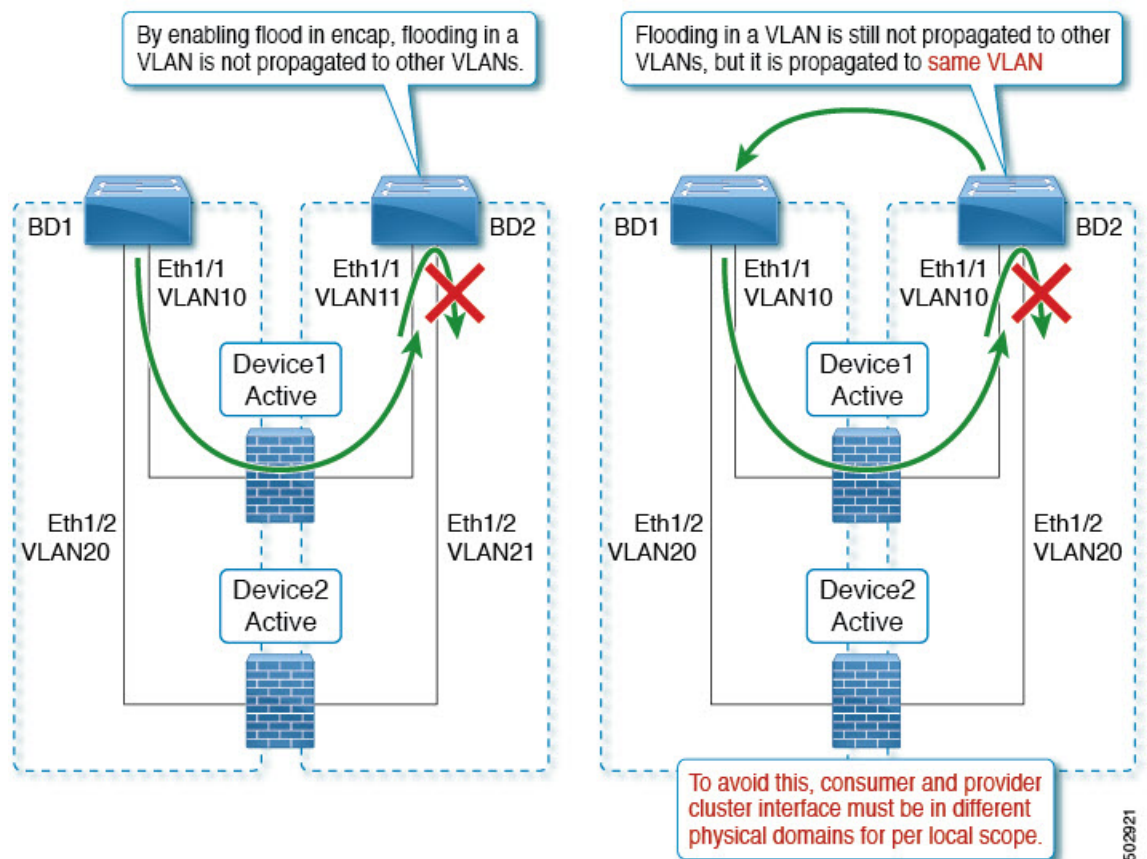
By enabling flood in encap, flooding in a VLAN is not propagated to other VLANs.

BD1
Eth1/1
VLAN10
Eth1/1
VLAN11
BD2
Device1
Active
Eth1/2
VLAN20
Eth1/2
VLAN21
Device2
Active

Flooding in a VLAN is still not propagated to other VLANs, but it is propagated to same VLAN

BD1
Eth1/1
VLAN10
Eth1/1
VLAN10
BD2
Device1
Active
Eth1/2
VLAN20
Eth1/2
VLAN20
Device2
Active

To avoid this, consumer and provider cluster interface must be in different physical domains for per local scope.

502921